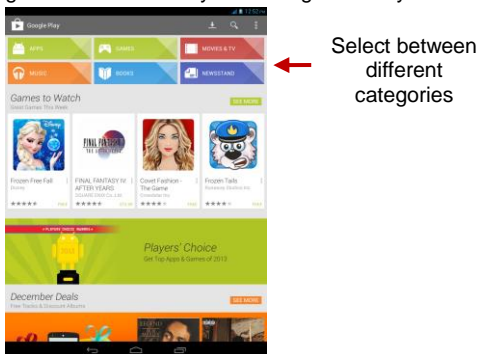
Google Play

APPS
GAMES
MOVIES & TV
MUSIC
BOOKS
NEWSSTAND

Select between different categories

Games to Watch
Great Games This Week
SEE MORE

Frozen Free Fall
Disney
FINAL FANTASY IV: AFTER YEARS
SQUARE ENIX Co.,Ltd.
Covet Fashion - The Game
Crowdstar Inc
Frozen Tails
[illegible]

Players' Choice
Get Top Apps & Games of 2013

December Deals
Free Trades & Discount Albums
SEE MORE